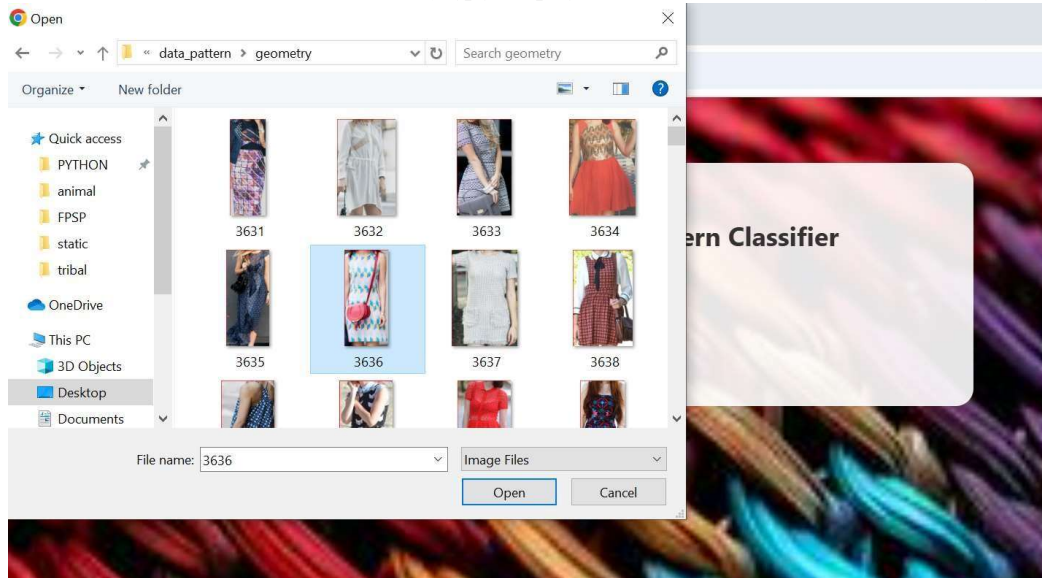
Open

« data_pattern › geometry

Search geometry

Organize ▾ New folder

Quick access
PYTHON
animal
FPSP
static
tribal
OneDrive
This PC
3D Objects
Desktop
Documents

3631
3632
3633
3634
3635
3636
3637
3638

File name: 3636

Image Files

Open
Cancel

ern Classifier